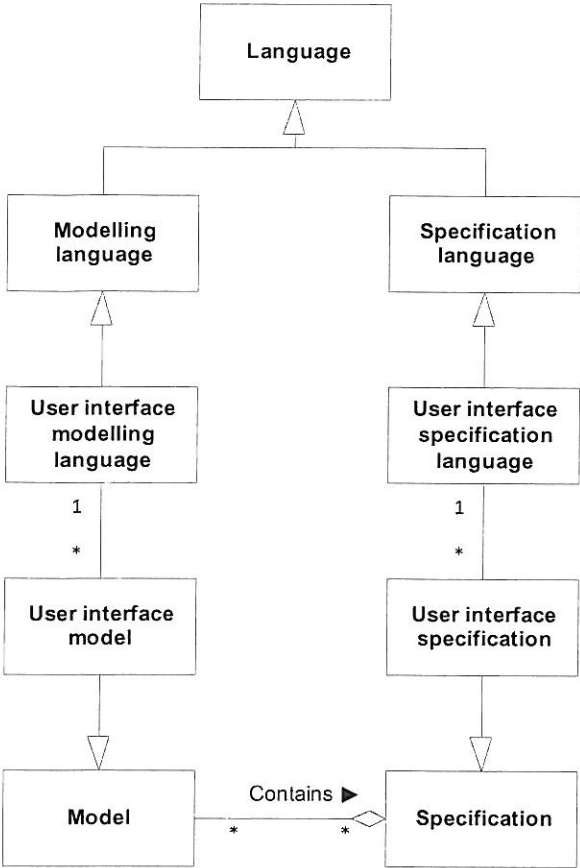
Language

Modelling language

Specification language

User interface modelling language

User interface specification language

1

*

1

*

User interface model

User interface specification

Model

Contains ▶

*

*

Specification